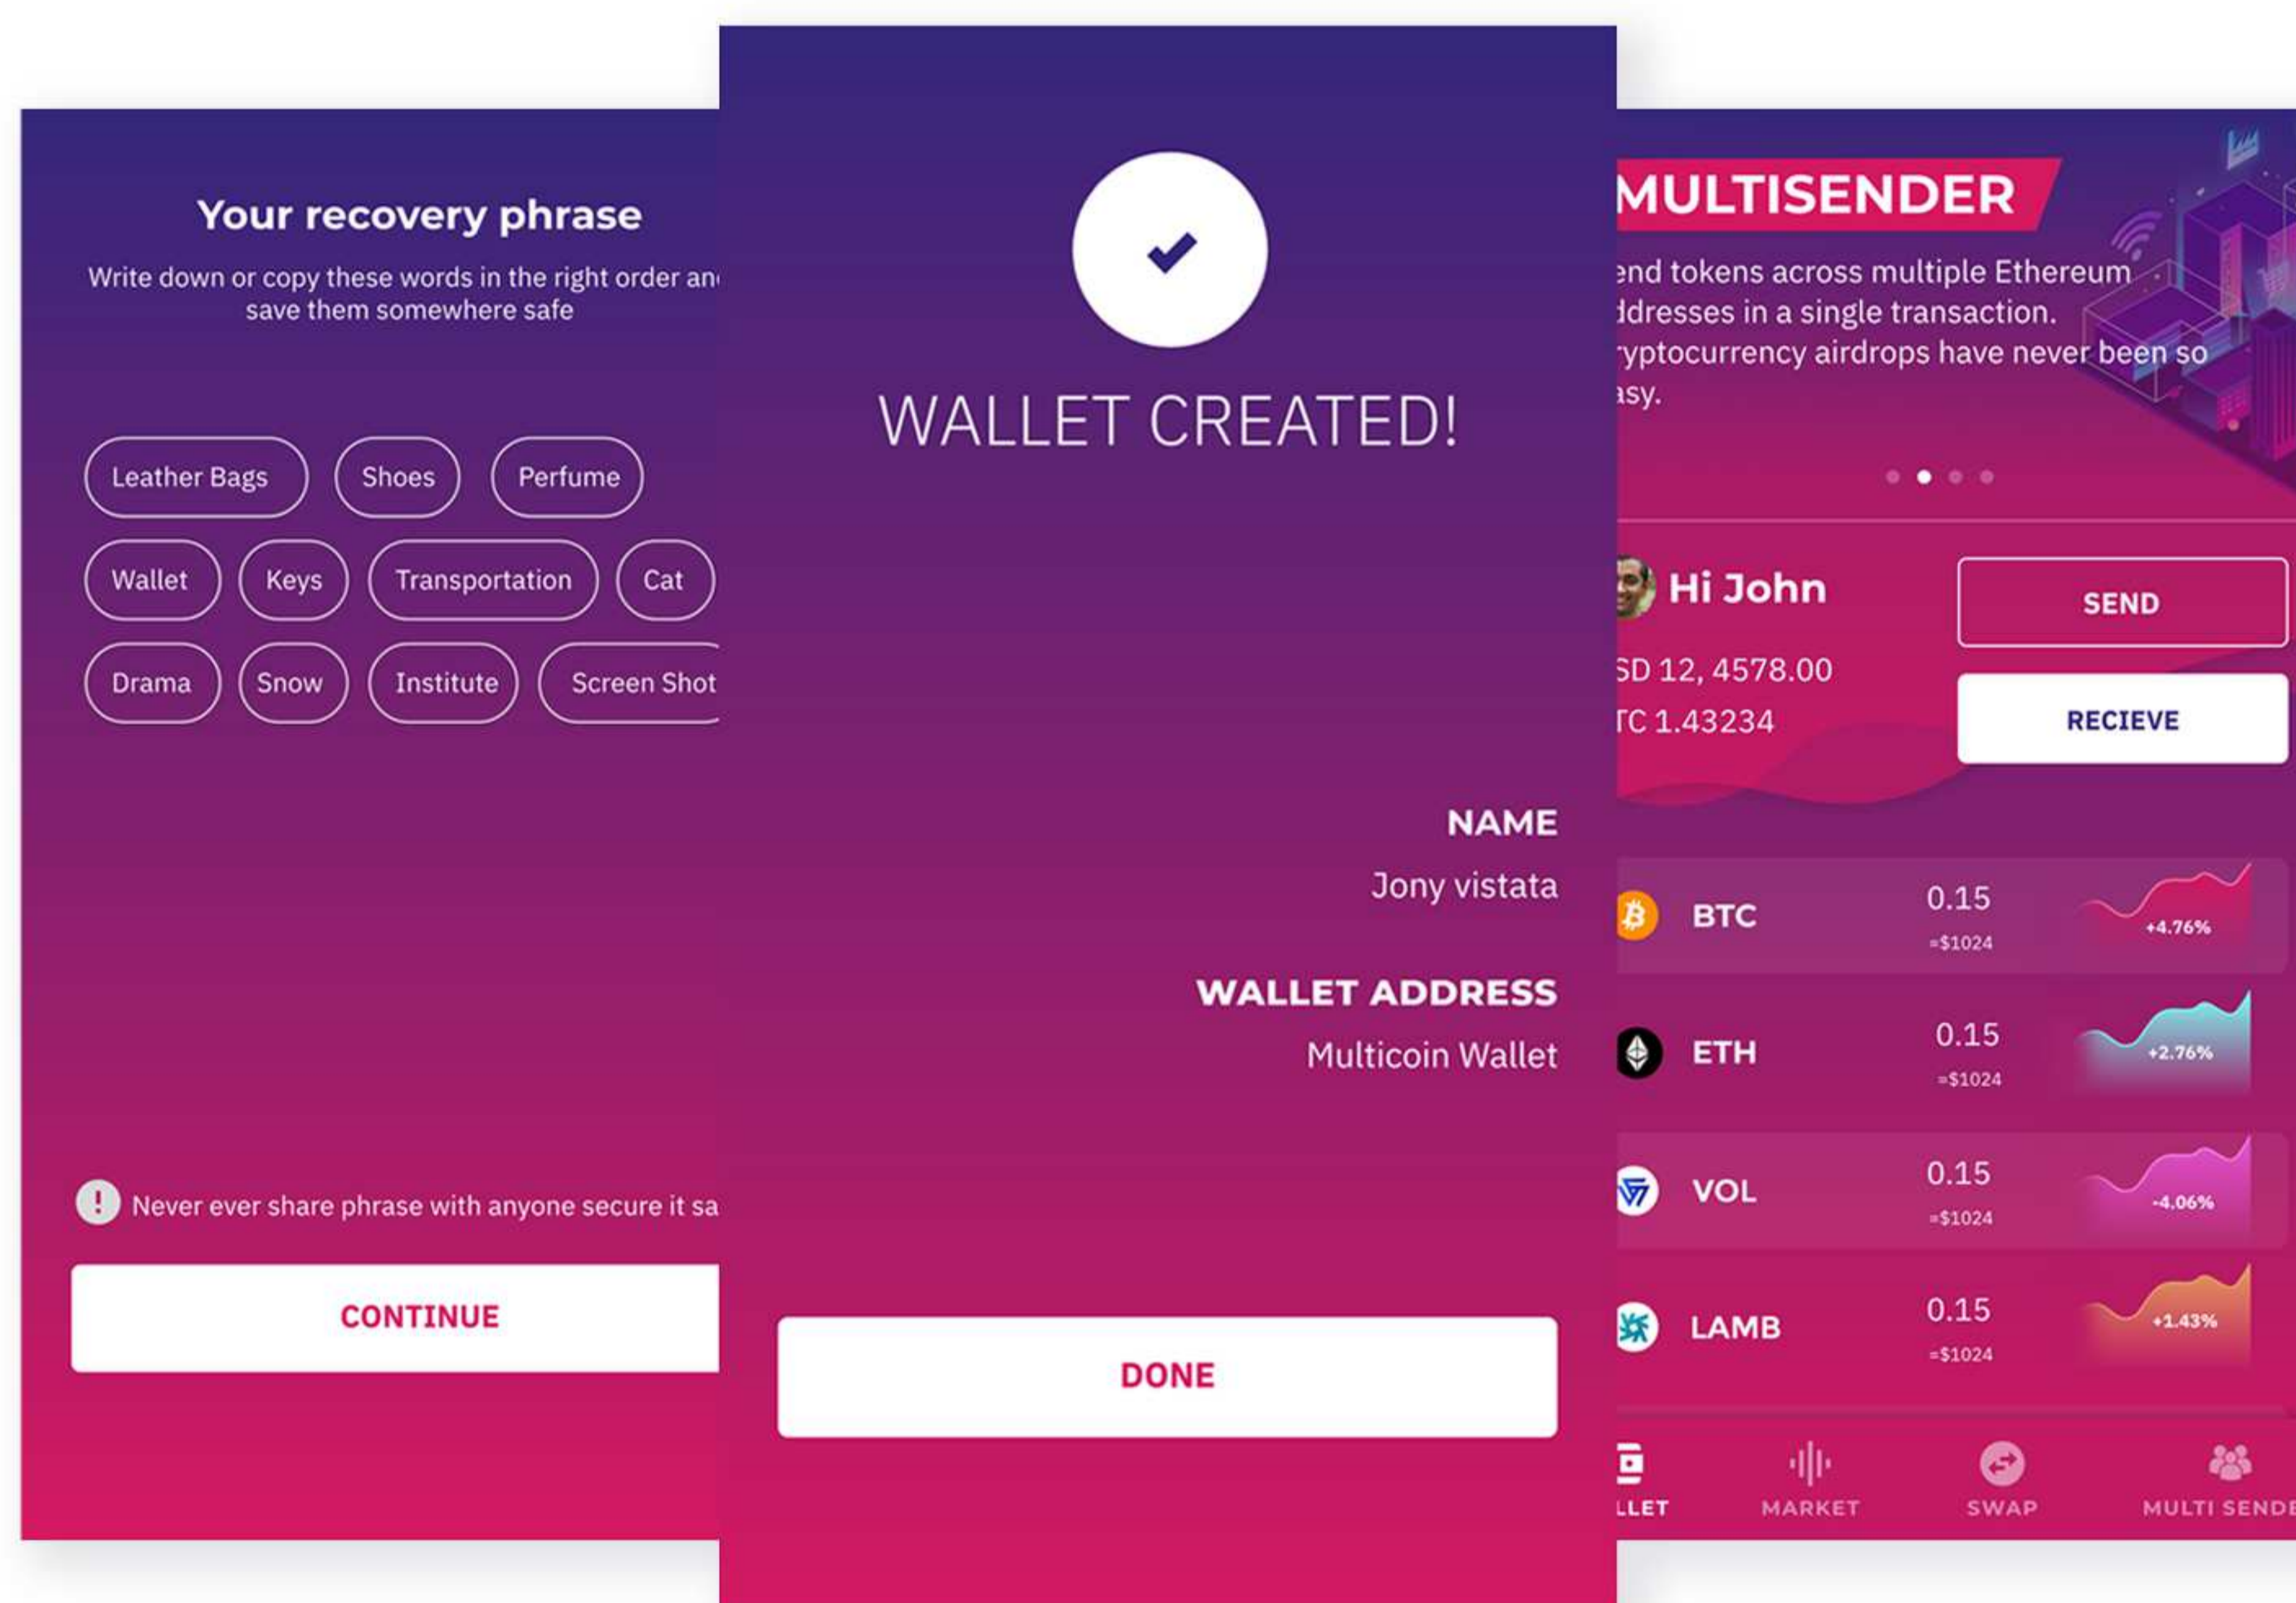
Your recovery phrase

Write down or copy these words in the right order an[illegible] save them somewhere safe

Leather Bags
Shoes
Perfume
Wallet
Keys
Transportation
Cat
Drama
Snow
Institute
Screen Shot

Never ever share phrase with anyone secure it sa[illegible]

CONTINUE

WALLET CREATED!

NAME
Jony vistata

WALLET ADDRESS
Multicoin Wallet

DONE

MULTISENDER

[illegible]end tokens across multiple Ethereum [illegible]ddresses in a single transaction. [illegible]ryptocurrency airdrops have never been so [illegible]asy.

Hi John
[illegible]SD 12, 4578.00
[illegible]TC 1.43234

SEND
RECIEVE

| BTC | 0.15 =$1024 | +4.76% |
|---|---|---|
| ETH | 0.15 =$1024 | +2.76% |
| VOL | 0.15 =$1024 | -4.06% |
| LAMB | 0.15 =$1024 | +1.43% |

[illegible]LLET
MARKET
SWAP
MULTI SENDE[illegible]